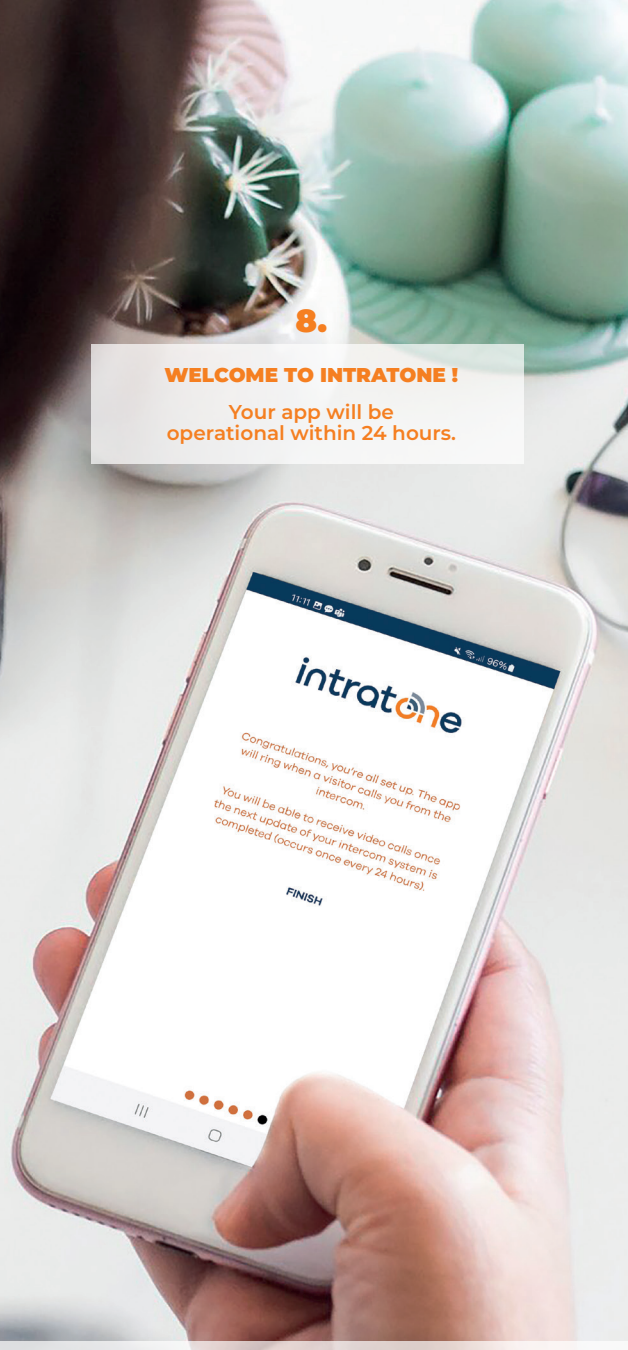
8.

WELCOME TO INTRATONE !

Your app will be operational within 24 hours.

11:11

96%

intratone

Congratulations, you're all set up. The app will ring when a visitor calls you from the intercom.

You will be able to receive video calls once the next update of your intercom system is completed (occurs once every 24 hours).

FINISH